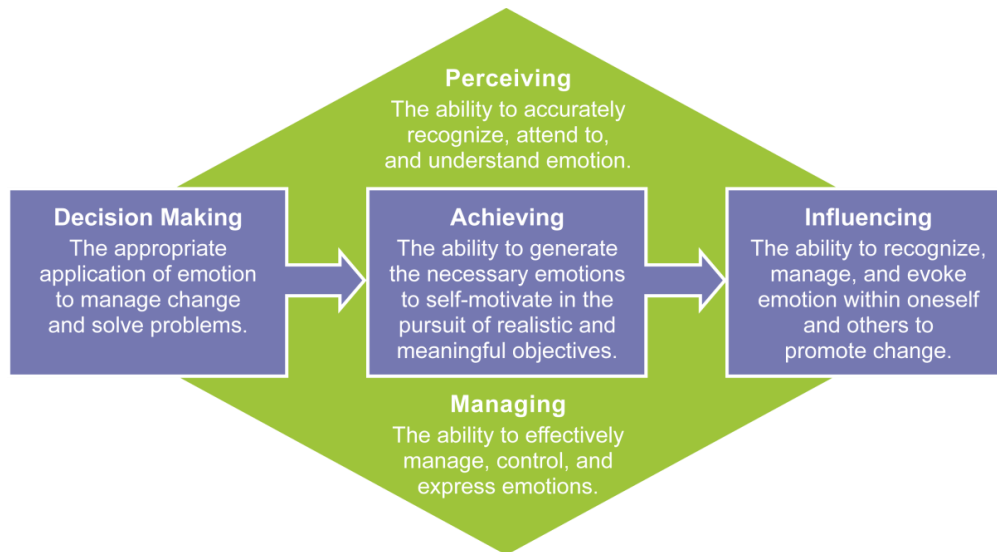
Perceiving
The ability to accurately recognize, attend to, and understand emotion.

Decision Making
The appropriate application of emotion to manage change and solve problems.

Achieving
The ability to generate the necessary emotions to self-motivate in the pursuit of realistic and meaningful objectives.

Influencing
The ability to recognize, manage, and evoke emotion within oneself and others to promote change.

Managing
The ability to effectively manage, control, and express emotions.